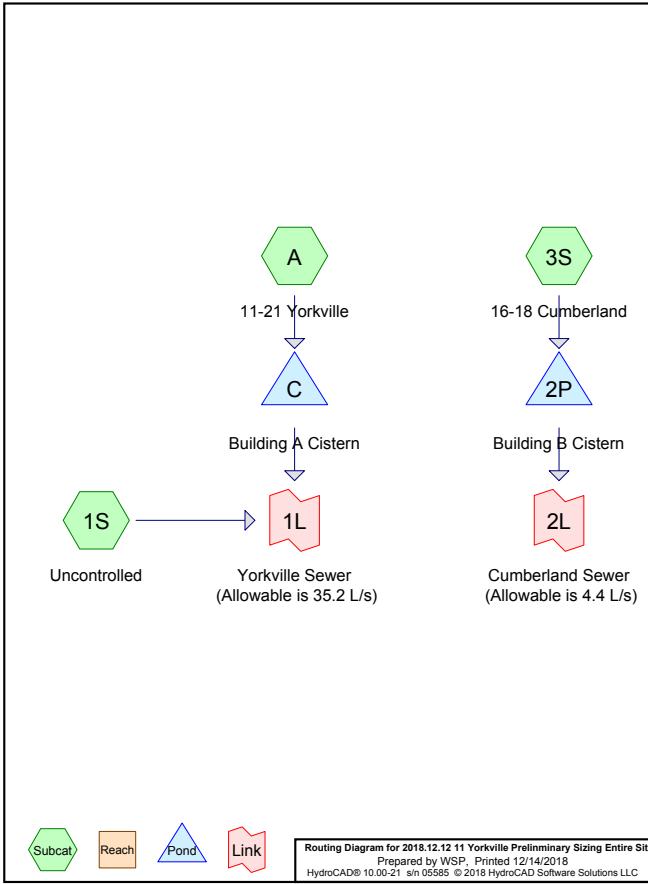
A

11-21 Yorkville

C

Building A Cistern

3S

16-18 Cumberland

2P

Building B Cistern

1S

Uncontrolled

1L

Yorkville Sewer
(Allowable is 35.2 L/s)

2L

Cumberland Sewer
(Allowable is 4.4 L/s)

Subcat

Reach

Pond

Link

Routing Diagram for 2018.12.12 11 Yorkville Prelinminary Sizing Entire Sit
Prepared by WSP, Printed 12/14/2018
HydroCAD® 10.00-21 s/n 05585 © 2018 HydroCAD Software Solutions LLC